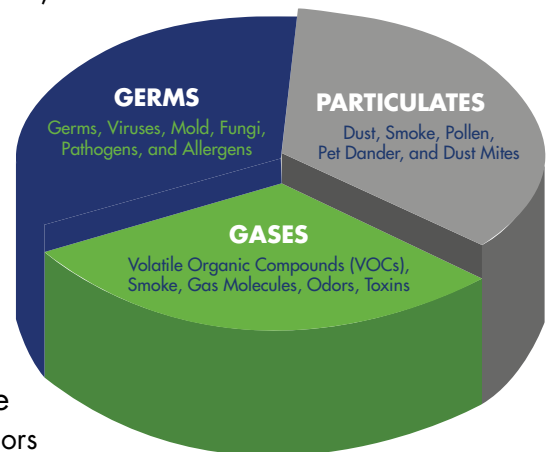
GERMS
Germs, Viruses, Mold, Fungi, Pathogens, and Allergens

PARTICULATES
Dust, Smoke, Pollen, Pet Dander, and Dust Mites

GASES
Volatile Organic Compounds (VOCs), Smoke, Gas Molecules, Odors, Toxins

e
ors